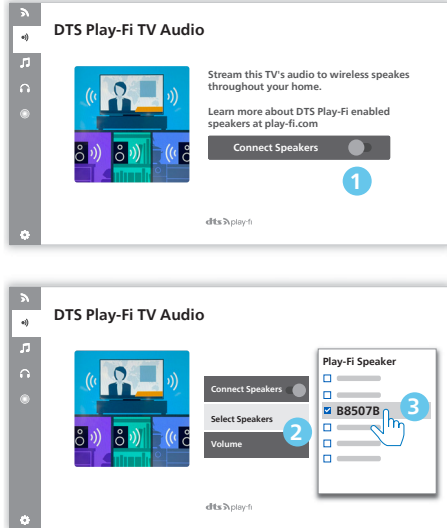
DTS Play-Fi TV Audio

Stream this TV's audio to wireless speakes throughout your home.

Learn more about DTS Play-Fi enabled speakers at play-fi.com

Connect Speakers

1

dts play-fi

DTS Play-Fi TV Audio

Connect Speakers

Select Speakers

Volume

2

Play-Fi Speaker

B8507B

3

dts play-fi